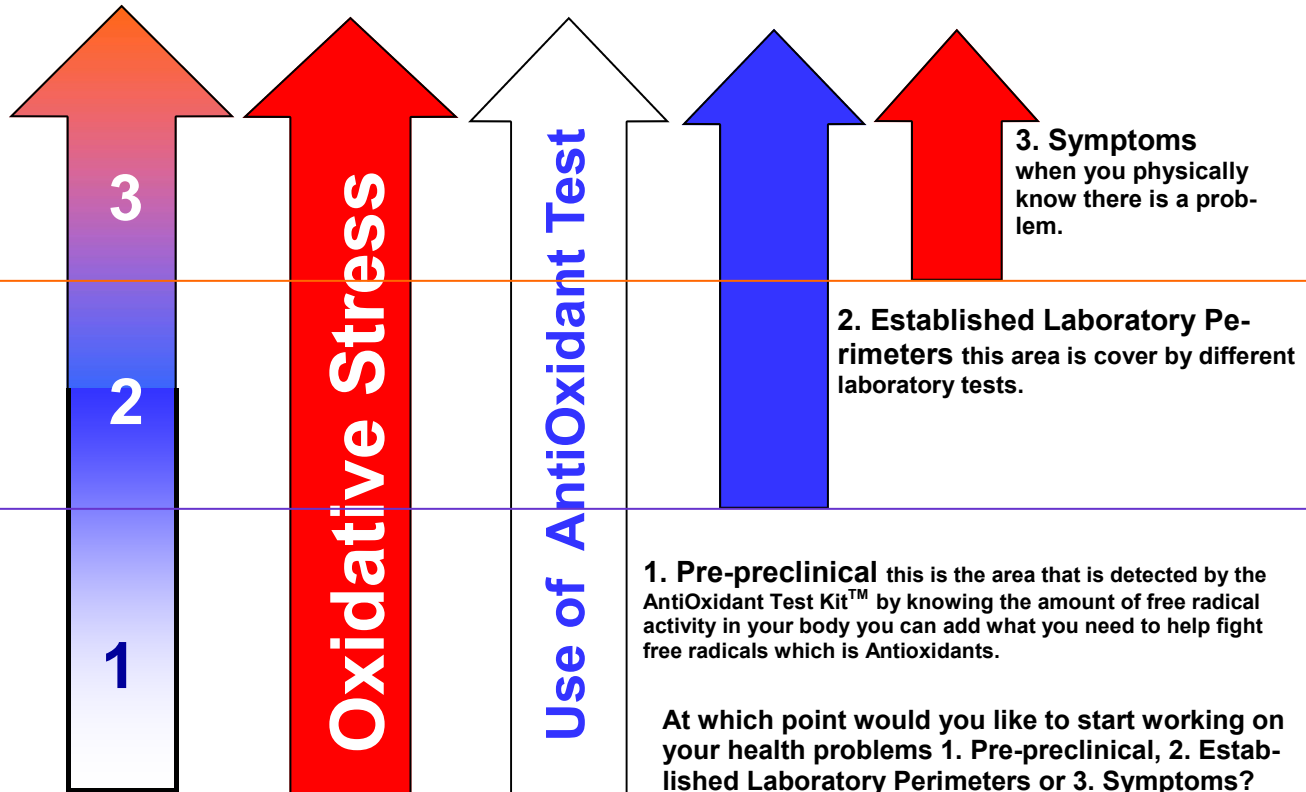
3

2

1

Oxidative Stress

Use of AntiOxidant Test

3. Symptoms when you physically know there is a problem.

2. Established Laboratory Perimeters this area is cover by different laboratory tests.

1. Pre-preclinical this is the area that is detected by the AntiOxidant Test Kit$^{TM}$ by knowing the amount of free radical activity in your body you can add what you need to help fight free radicals which is Antioxidants.

At which point would you like to start working on your health problems 1. Pre-preclinical, 2. Established Laboratory Perimeters or 3. Symptoms?